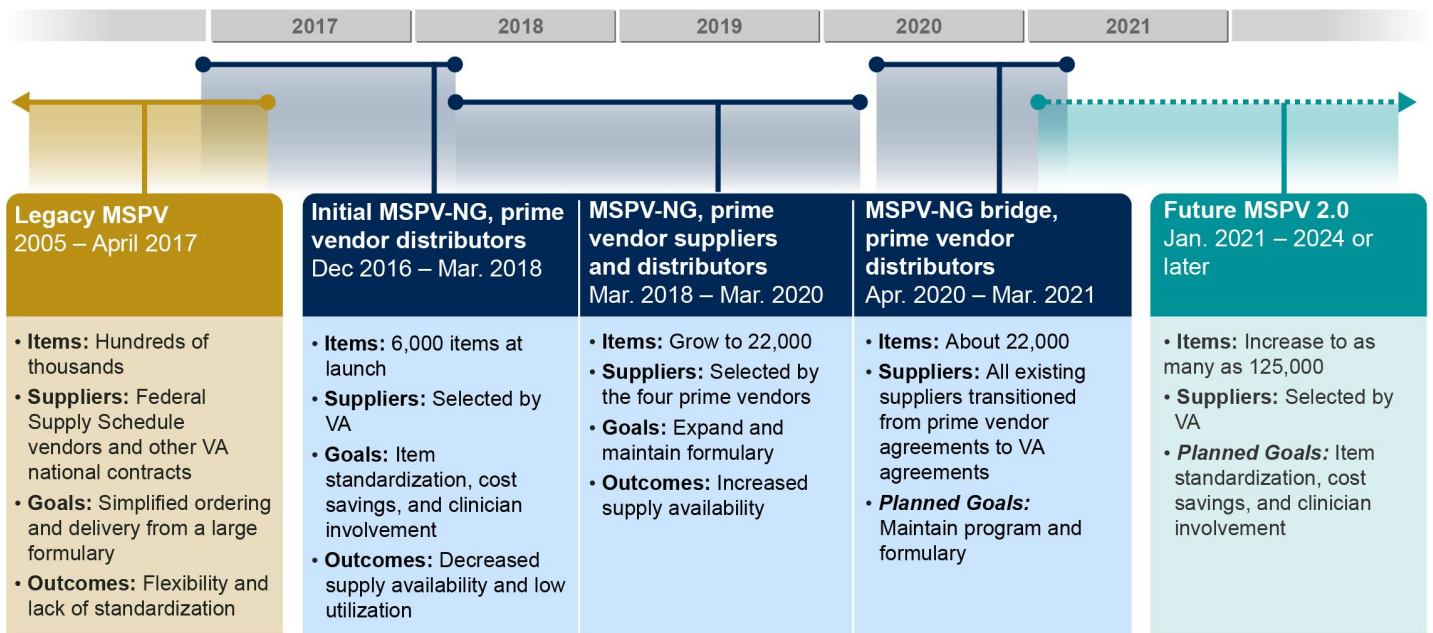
2017 | 2018 | 2019 | 2020 | 2021

**Legacy MSPV**
2005 – April 2017

• **Items:** Hundreds of thousands
• **Suppliers:** Federal Supply Schedule vendors and other VA national contracts
• **Goals:** Simplified ordering and delivery from a large formulary
• **Outcomes:** Flexibility and lack of standardization

**Initial MSPV-NG, prime vendor distributors**
Dec 2016 – Mar. 2018

• **Items:** 6,000 items at launch
• **Suppliers:** Selected by VA
• **Goals:** Item standardization, cost savings, and clinician involvement
• **Outcomes:** Decreased supply availability and low utilization

**MSPV-NG, prime vendor suppliers and distributors**
Mar. 2018 – Mar. 2020

• **Items:** Grow to 22,000
• **Suppliers:** Selected by the four prime vendors
• **Goals:** Expand and maintain formulary
• **Outcomes:** Increased supply availability

**MSPV-NG bridge, prime vendor distributors**
Apr. 2020 – Mar. 2021

• **Items:** About 22,000
• **Suppliers:** All existing suppliers transitioned from prime vendor agreements to VA agreements
• ***Planned Goals:*** Maintain program and formulary

**Future MSPV 2.0**
Jan. 2021 – 2024 or later

• **Items:** Increase to as many as 125,000
• **Suppliers:** Selected by VA
• ***Planned Goals:*** Item standardization, cost savings, and clinician involvement